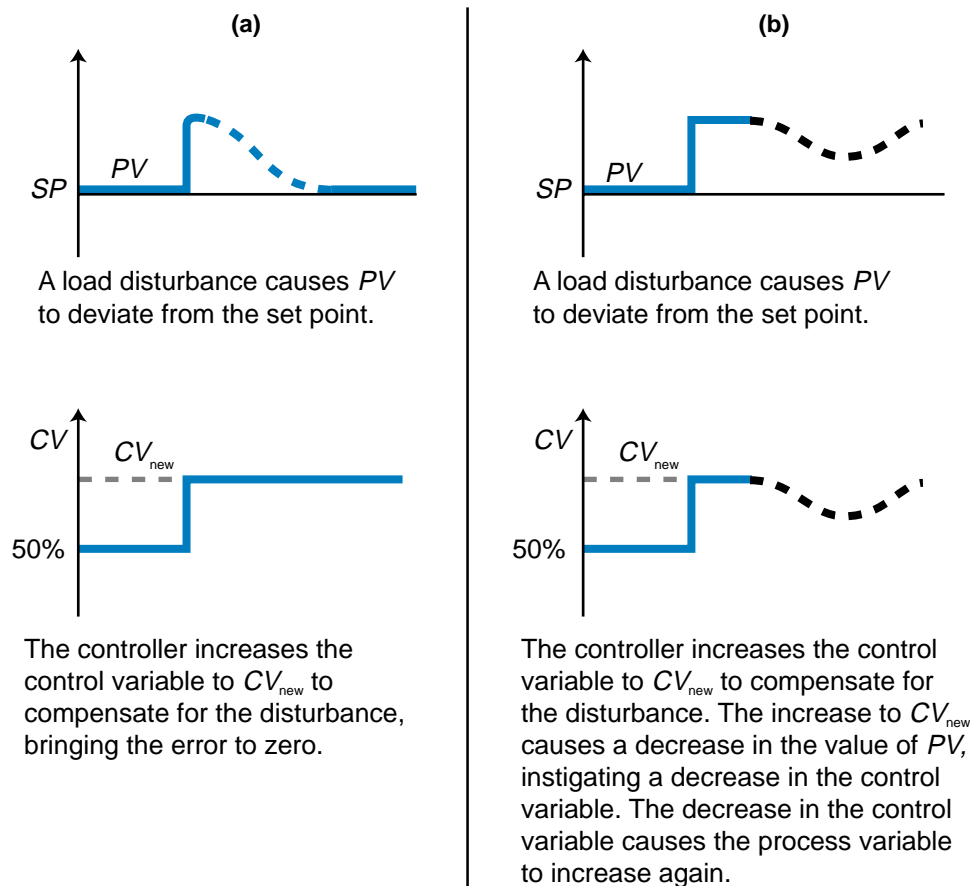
(a)

SP

PV

A load disturbance causes $PV$ to deviate from the set point.

CV

$CV_{new}$

50%

The controller increases the control variable to $CV_{new}$ to compensate for the disturbance, bringing the error to zero.

(b)

SP

PV

A load disturbance causes $PV$ to deviate from the set point.

CV

$CV_{new}$

50%

The controller increases the control variable to $CV_{new}$ to compensate for the disturbance. The increase to $CV_{new}$ causes a decrease in the value of $PV$, instigating a decrease in the control variable. The decrease in the control variable causes the process variable to increase again.